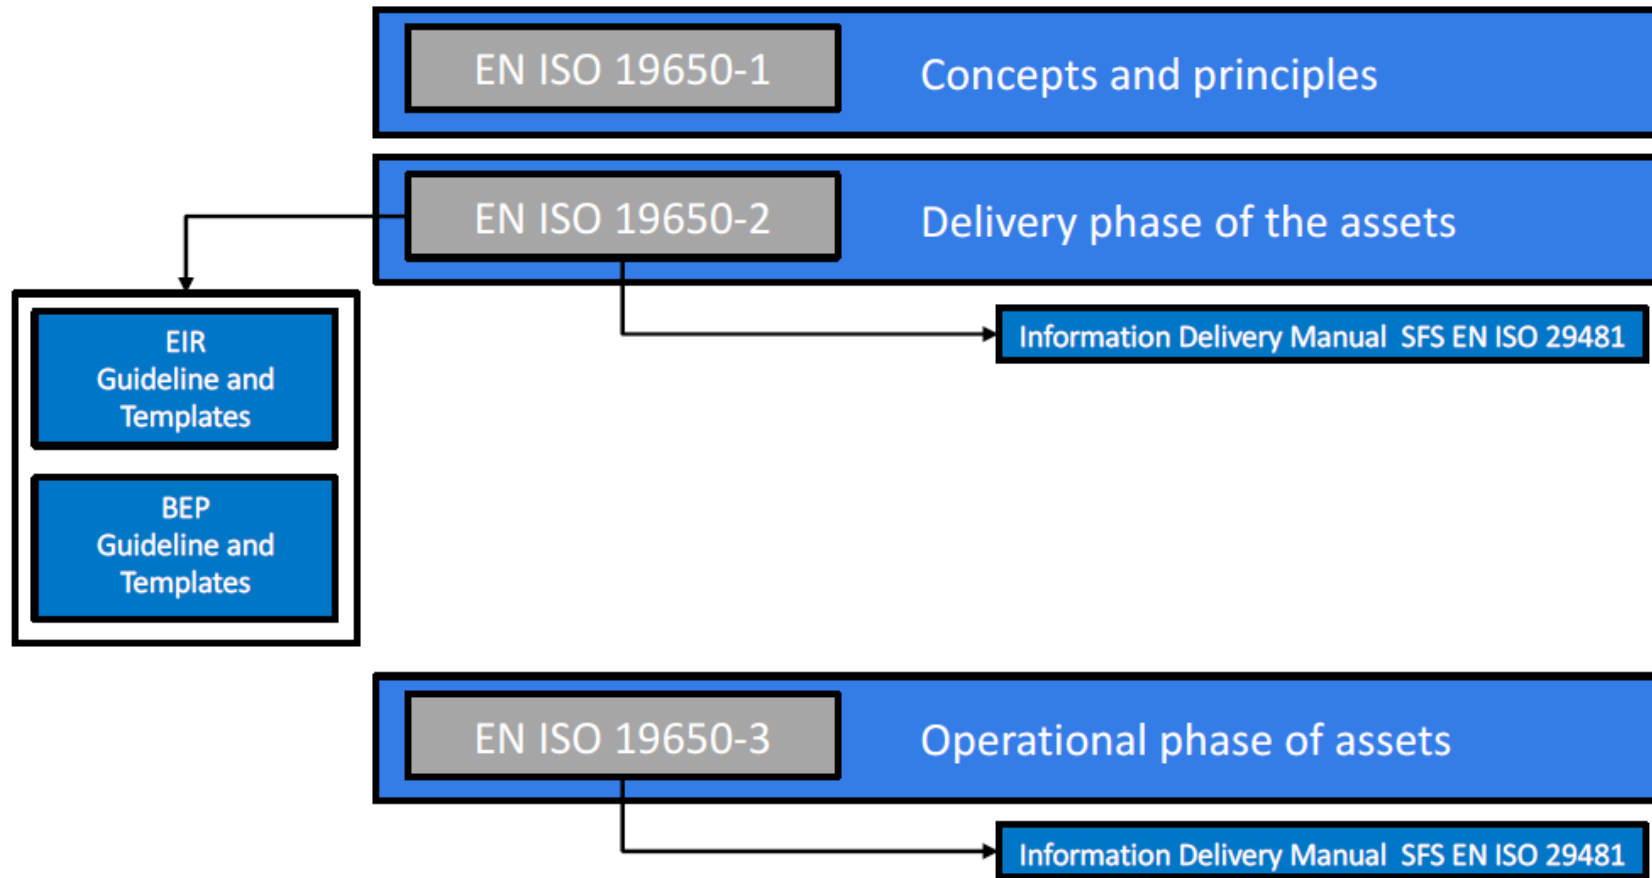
EN ISO 19650-1

Concepts and principles

EN ISO 19650-2

Delivery phase of the assets

Information Delivery Manual SFS EN ISO 29481

EIR
Guideline and
Templates

BEP
Guideline and
Templates

EN ISO 19650-3

Operational phase of assets

Information Delivery Manual SFS EN ISO 29481